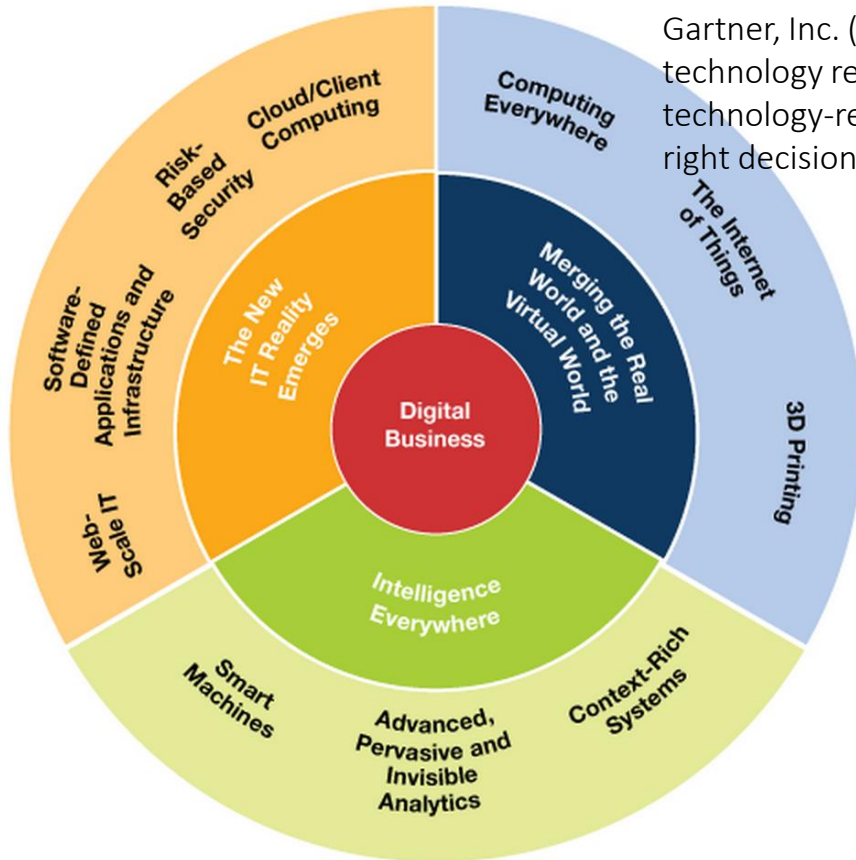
Gartner, Inc. (
technology re
technology-re
right decision

Digital Business

The New IT Reality Emerges

Merging the Real World and the Virtual World

Intelligence Everywhere

Cloud/Client Computing

Risk-Based Security

Software-Defined Applications and Infrastructure

Web-Scale IT

Computing Everywhere

The Internet of Things

3D Printing

Smart Machines

Advanced, Pervasive and Invisible Analytics

Context-Rich Systems